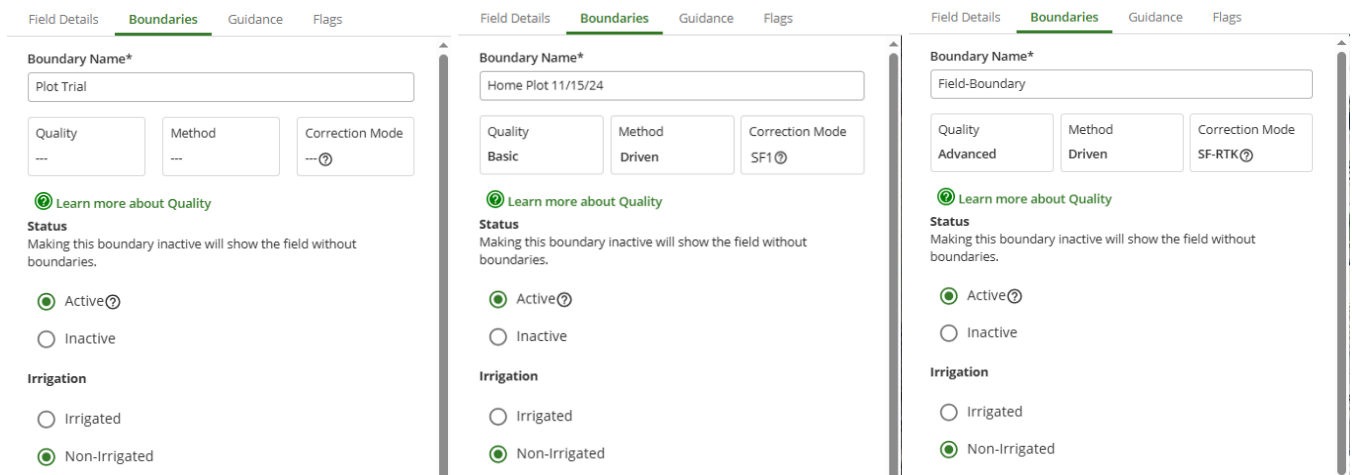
Field Details Boundaries Guidance Flags

Boundary Name*

Plot Trial

| Quality | Method | Correction Mode |
|---|---|---|
| --- | --- | --- |

Learn more about Quality

Status
Making this boundary inactive will show the field without boundaries.

Active

Inactive

Irrigation

Irrigated

Non-Irrigated

Field Details Boundaries Guidance Flags

Boundary Name*

Home Plot 11/15/24

| Quality | Method | Correction Mode |
|---|---|---|
| Basic | Driven | SF1 |

Learn more about Quality

Status
Making this boundary inactive will show the field without boundaries.

Active

Inactive

Irrigation

Irrigated

Non-Irrigated

Field Details Boundaries Guidance Flags

Boundary Name*

Field-Boundary

| Quality | Method | Correction Mode |
|---|---|---|
| Advanced | Driven | SF-RTK |

Learn more about Quality

Status
Making this boundary inactive will show the field without boundaries.

Active

Inactive

Irrigation

Irrigated

Non-Irrigated